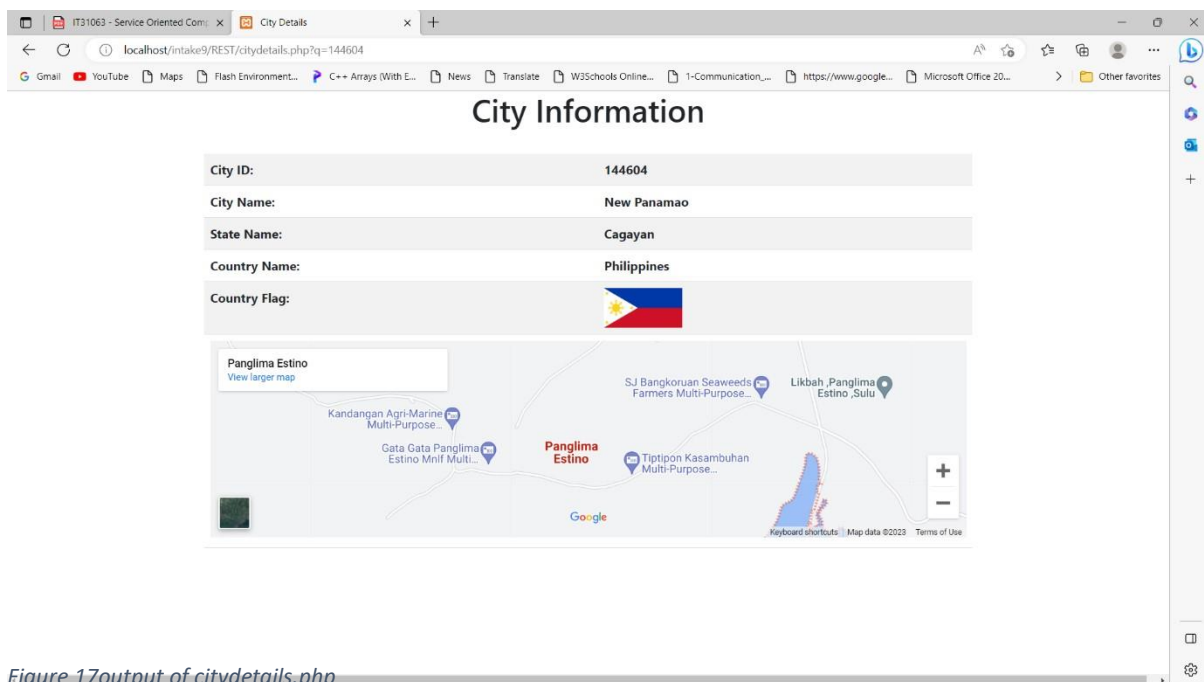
IT31063 - Service Oriented Comp ×   City Details ×   +

localhost/intake9/REST/citydetails.php?q=144604

Gmail   YouTube   Maps   Flash Environment...   C++ Arrays (With E...   News   Translate   W3Schools Online...   1-Communication_...   https://www.google...   Microsoft Office 20...   Other favorites

# City Information

| City ID: | 144604 |
|---|---|
| City Name: | New Panamao |
| State Name: | Cagayan |
| Country Name: | Philippines |
| Country Flag: | |

Panglima Estino
View larger map

SJ Bangkoruan Seaweeds Farmers Multi-Purpose...
Likbah ,Panglima Estino ,Sulu
Kandangan Agri-Marine Multi-Purpose...
Gata Gata Panglima Estino Mnlf Multi...
Panglima Estino
Tiptipon Kasambuhan Multi-Purpose...
+
−
Google
Keyboard shortcuts   Map data ©2023   Terms of Use

Figure 17output of citydetails.php